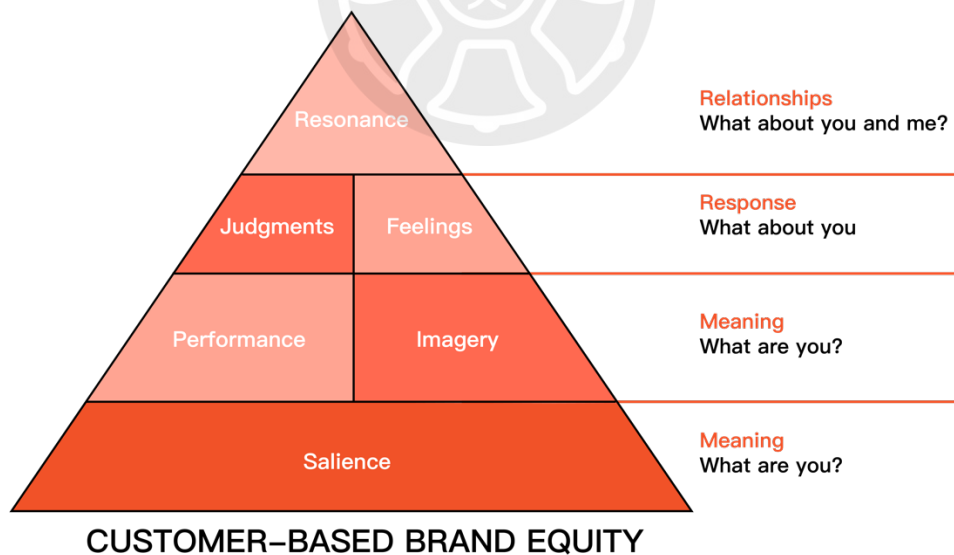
Resonance

Relationships
What about you and me?

Judgments

Feelings

Response
What about you

Performance

Imagery

Meaning
What are you?

Salience

Meaning
What are you?

CUSTOMER-BASED BRAND EQUITY